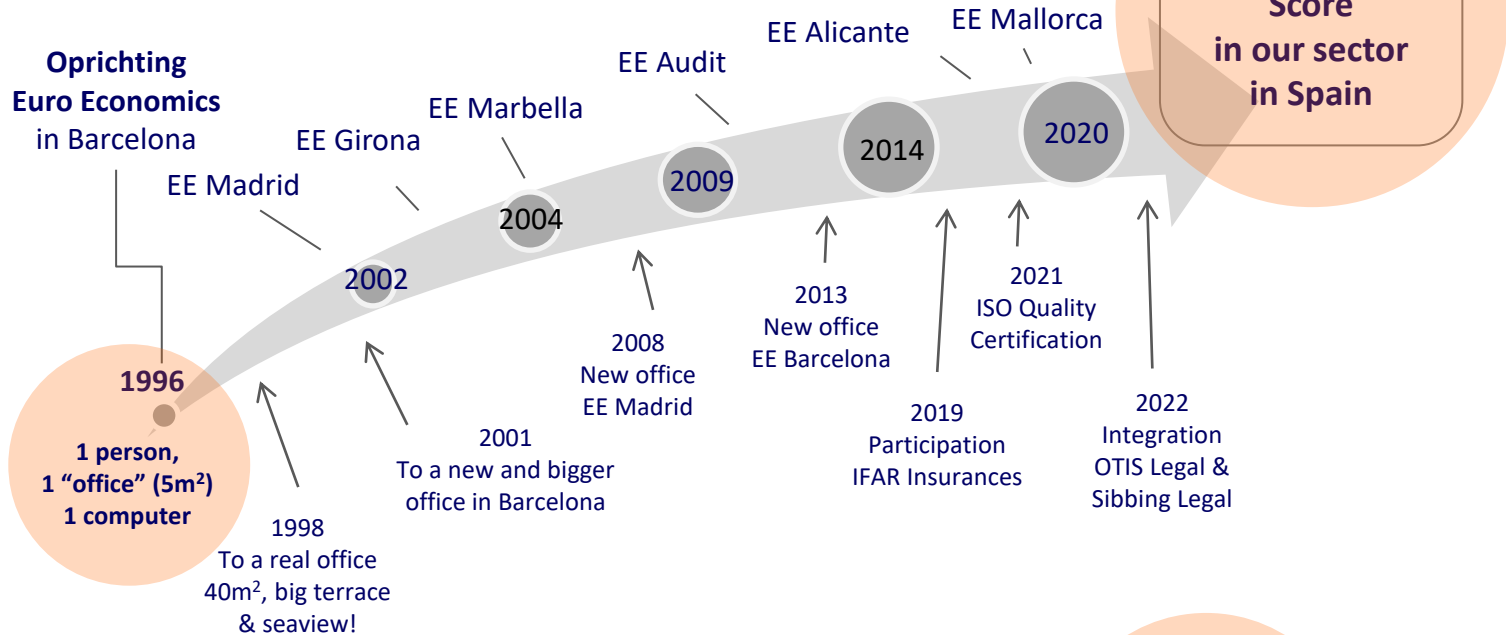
Oprichting
Euro Economics
in Barcelona

EE Madrid

EE Girona

EE Marbella

EE Audit

EE Alicante

EE Mallorca

Score
in our sector
in Spain

1996

1 person,
1 “office” ($5m^2$)
1 computer

2002

2004

2009

2014

2020

1998
To a real office
$40m^2$, big terrace
& seaview!

2001
To a new and bigger
office in Barcelona

2008
New office
EE Madrid

2013
New office
EE Barcelona

2019
Participation
IFAR Insurances

2021
ISO Quality
Certification

2022
Integration
OTIS Legal &
Sibbing Legal